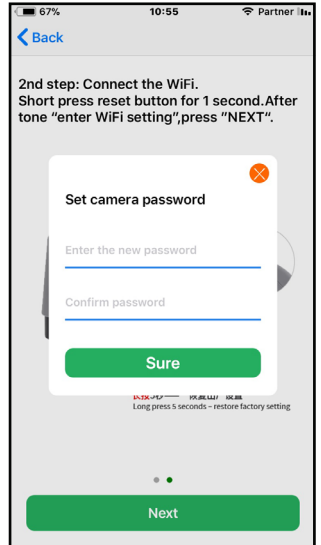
67%
10:55
Partner

Back

2nd step: Connect the WiFi.
Short press reset button for 1 second.After tone “enter WiFi setting”,press “NEXT”.

Set camera password

Enter the new password

Confirm password

Sure

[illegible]
Long press 5 seconds – restore factory setting

Next